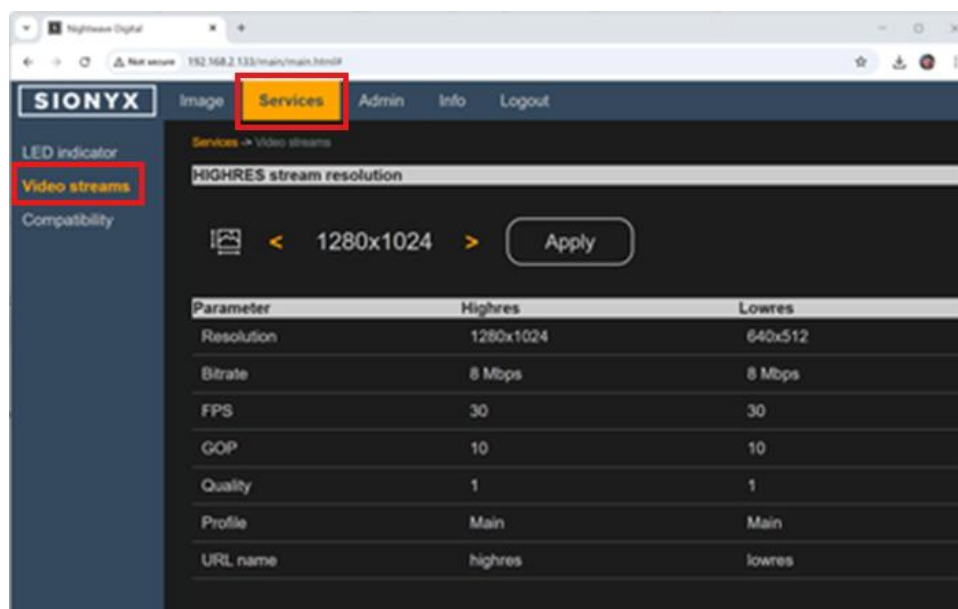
Nightwave Digital

Not secure 192.168.2.133/main/main.html#

SIONYX

Image Services Admin Info Logout

LED indicator
Video streams
Compatibility

Services -> Video streams

HIGHRES stream resolution

< 1280x1024 > Apply

| Parameter | Highres | Lowres |
|---|---|---|
| Resolution | 1280x1024 | 640x512 |
| Bitrate | 8 Mbps | 8 Mbps |
| FPS | 30 | 30 |
| GOP | 10 | 10 |
| Quality | 1 | 1 |
| Profile | Main | Main |
| URL name | highres | lowres |